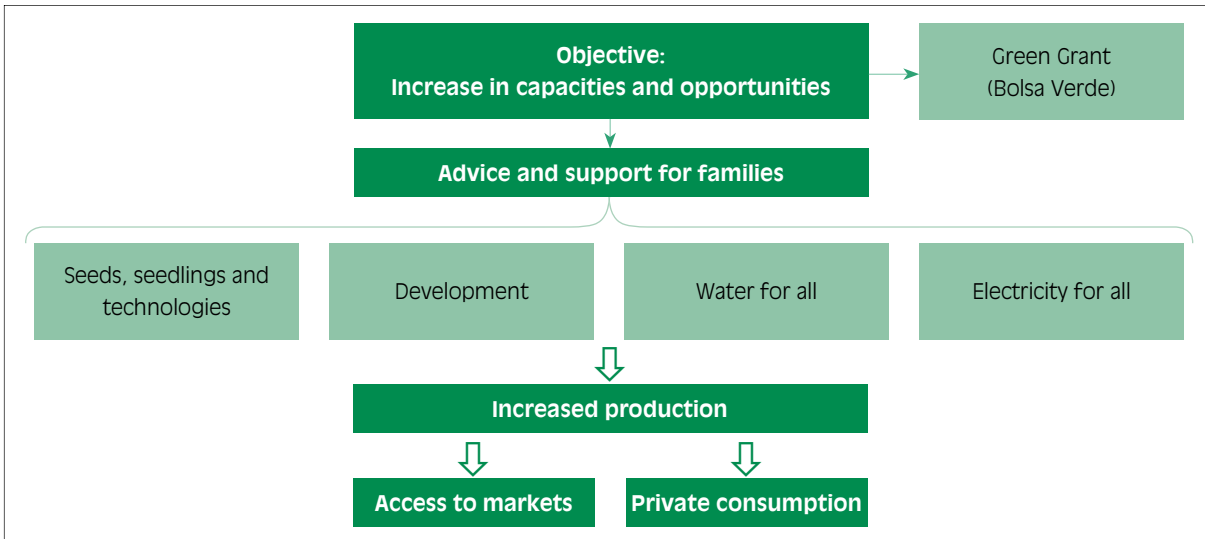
Objective:
Increase in capacities and opportunities

Green Grant
(Bolsa Verde)

Advice and support for families

Seeds, seedlings and technologies

Development

Water for all

Electricity for all

Increased production

Access to markets

Private consumption